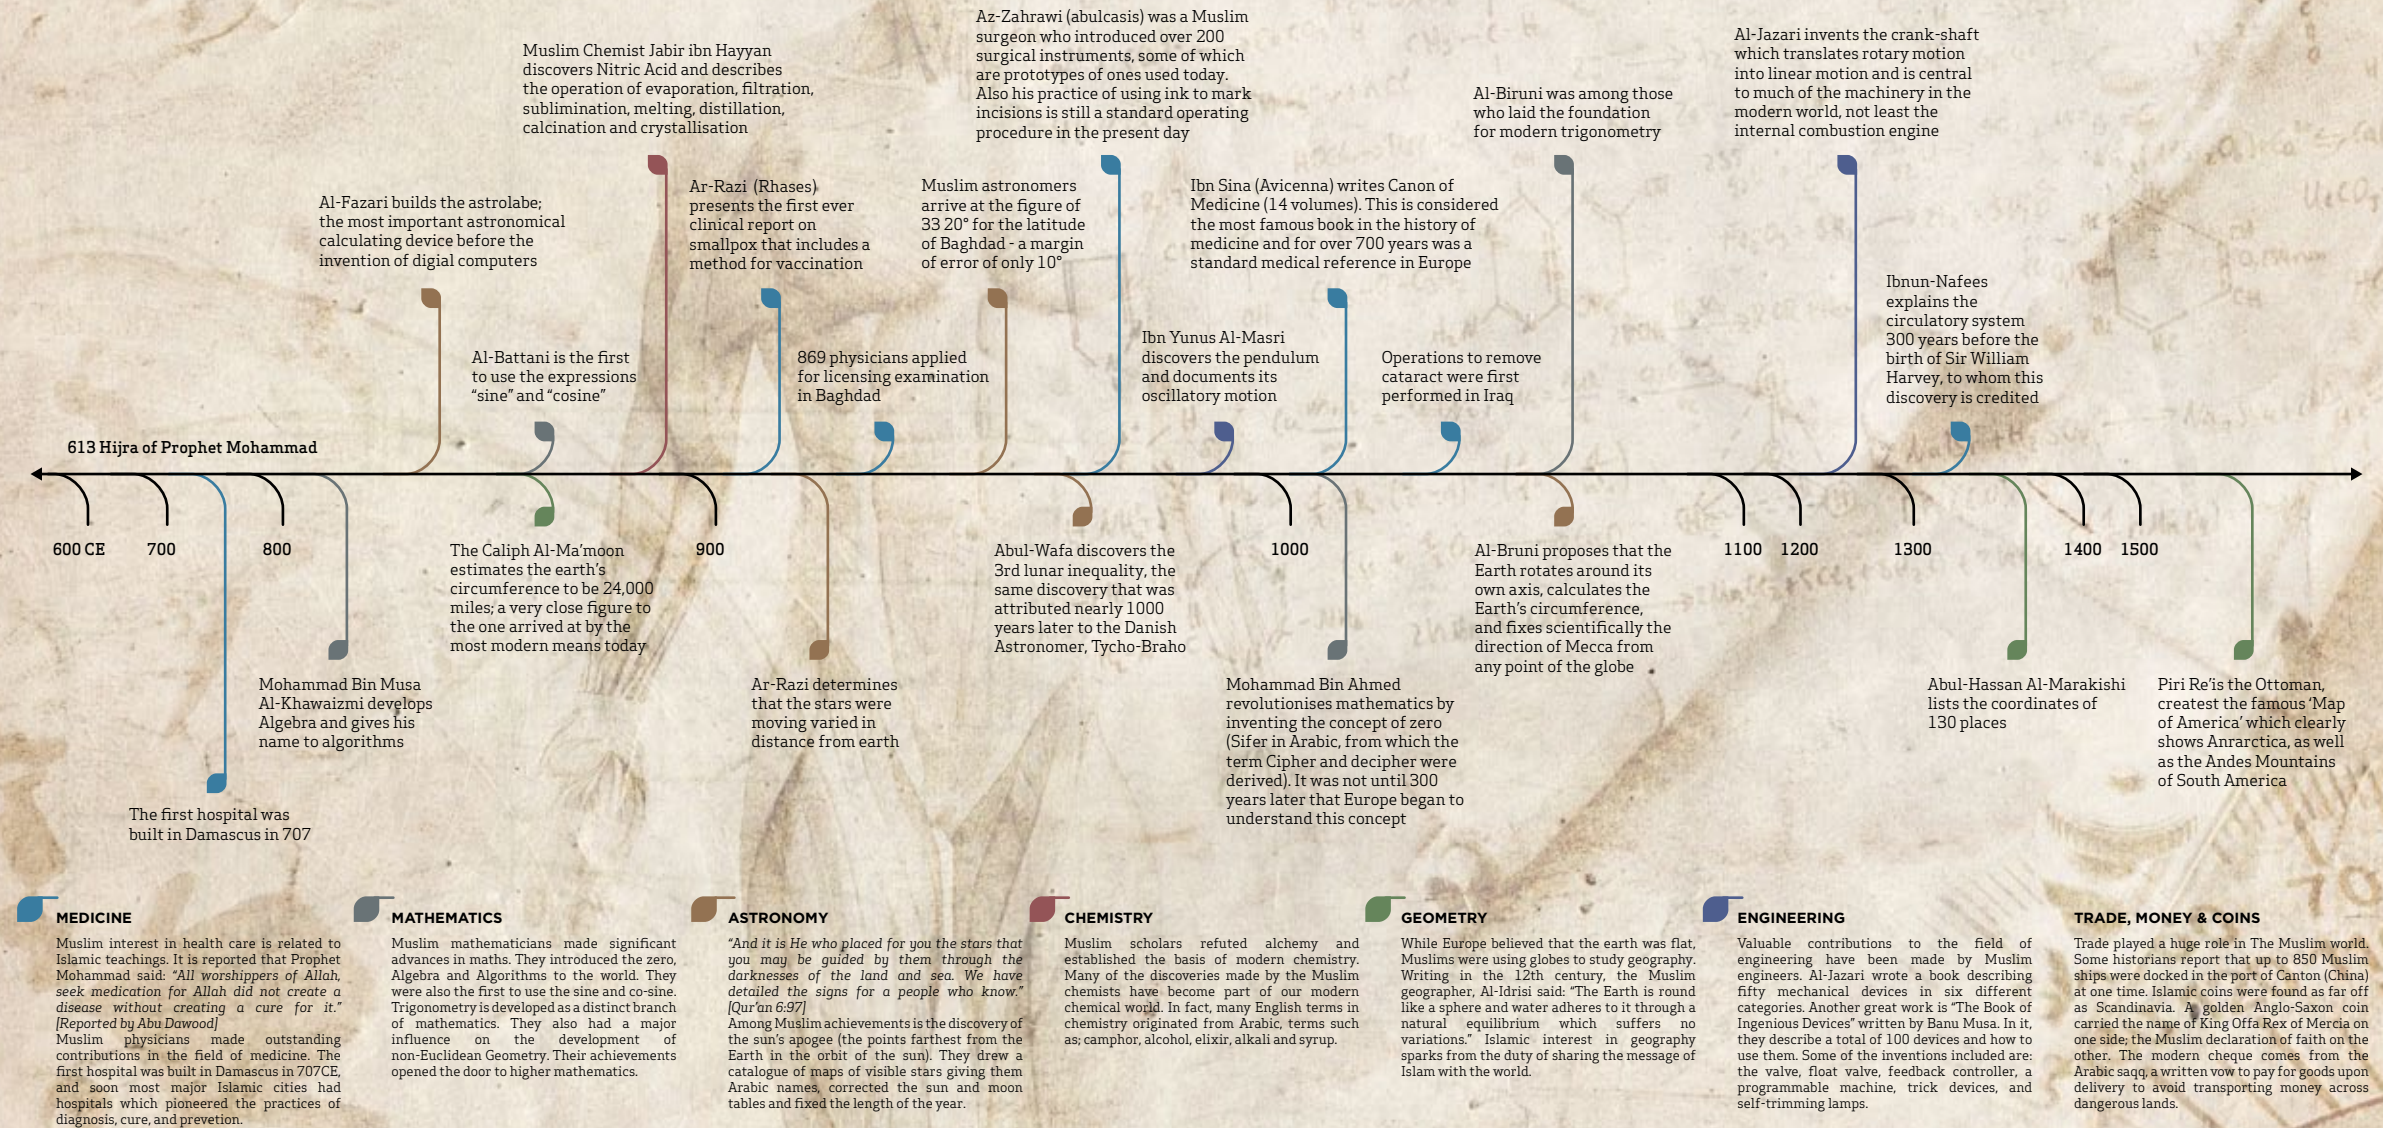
Az-Zahrawi (abulcasis) was a Muslim surgeon who introduced over 200 surgical instruments, some of which are prototypes of ones used today. Also his practice of using ink to mark incisions is still a standard operating procedure in the present day

Al-Jazari invents the crank-shaft which translates rotary motion into linear motion and is central to much of the machinery in the modern world, not least the internal combustion engine

Muslim Chemist Jabir ibn Hayyan discovers Nitric Acid and describes the operation of evaporation, filtration, sublimination, melting, distillation, calcination and crystallisation

Al-Biruni was among those who laid the foundation for modern trigonometry

Al-Fazari builds the astrolabe; the most important astronomical calculating device before the invention of digial computers

Ar-Razi (Rhases) presents the first ever clinical report on smallpox that includes a method for vaccination

Muslim astronomers arrive at the figure of 33 20° for the latitude of Baghdad - a margin of error of only 10°

Ibn Sina (Avicenna) writes Canon of Medicine (14 volumes). This is considered the most famous book in the history of medicine and for over 700 years was a standard medical reference in Europe

Ibnun-Nafees explains the circulatory system 300 years before the birth of Sir William Harvey, to whom this discovery is credited

Al-Battani is the first to use the expressions "sine" and "cosine"

869 physicians applied for licensing examination in Baghdad

Ibn Yunus Al-Masri discovers the pendulum and documents its oscillatory motion

Operations to remove cataract were first performed in Iraq

613 Hijra of Prophet Mohammad

600 CE 700 800 900 1000 1100 1200 1300 1400 1500

The Caliph Al-Ma'moon estimates the earth's circumference to be 24,000 miles; a very close figure to the one arrived at by the most modern means today

Abul-Wafa discovers the 3rd lunar inequality, the same discovery that was attributed nearly 1000 years later to the Danish Astronomer, Tycho-Braho

Al-Bruni proposes that the Earth rotates around its own axis, calculates the Earth's circumference, and fixes scientifically the direction of Mecca from any point of the globe

Mohammad Bin Musa Al-Khawaizmi develops Algebra and gives his name to algorithms

Ar-Razi determines that the stars were moving varied in distance from earth

Mohammad Bin Ahmed revolutionises mathematics by inventing the concept of zero (Sifer in Arabic, from which the term Cipher and decipher were derived). It was not until 300 years later that Europe began to understand this concept

Abul-Hassan Al-Marakishi lists the coordinates of 130 places

Piri Re'is the Ottoman, createst the famous 'Map of America' which clearly shows Anrarctica, as well as the Andes Mountains of South America

The first hospital was built in Damascus in 707

MEDICINE
Muslim interest in health care is related to Islamic teachings. It is reported that Prophet Mohammad said: "All worshippers of Allah, seek medication for Allah did not create a disease without creating a cure for it." [Reported by Abu Dawood]
Muslim physicians made outstanding contributions in the field of medicine. The first hospital was built in Damascus in 707CE, and soon most major Islamic cities had hospitals which pioneered the practices of diagnosis, cure, and prevetion.

MATHEMATICS
Muslim mathematicians made significant advances in maths. They introduced the zero, Algebra and Algorithms to the world. They were also the first to use the sine and co-sine. Trigonometry is developed as a distinct branch of mathematics. They also had a major influence on the development of non-Euclidean Geometry. Their achievements opened the door to higher mathematics.

ASTRONOMY
"And it is He who placed for you the stars that you may be guided by them through the darknesses of the land and sea. We have detailed the signs for a people who know." [Qur'an 6:97]
Among Muslim achievements is the discovery of the sun's apogee (the points farthest from the Earth in the orbit of the sun). They drew a catalogue of maps of visible stars giving them Arabic names, corrected the sun and moon tables and fixed the length of the year.

CHEMISTRY
Muslim scholars refuted alchemy and established the basis of modern chemistry. Many of the discoveries made by the Muslim chemists have become part of our modern chemical world. In fact, many English terms in chemistry originated from Arabic, terms such as; camphor, alcohol, elixir, alkali and syrup.

GEOMETRY
While Europe believed that the earth was flat, Muslims were using globes to study geography. Writing in the 12th century, the Muslim geographer, Al-Idrisi said: "The Earth is round like a sphere and water adheres to it through a natural equilibrium which suffers no variations." Islamic interest in geography sparks from the duty of sharing the message of Islam with the world.

ENGINEERING
Valuable contributions to the field of engineering have been made by Muslim engineers. Al-Jazari wrote a book describing fifty mechanical devices in six different categories. Another great work is "The Book of Ingenious Devices" written by Banu Musa. In it, they describe a total of 100 devices and how to use them. Some of the inventions included are: the valve, float valve, feedback controller, a programmable machine, trick devices, and self-trimming lamps.

TRADE, MONEY & COINS
Trade played a huge role in The Muslim world. Some historians report that up to 850 Muslim ships were docked in the port of Canton (China) at one time. Islamic coins were found as far off as Scandinavia. A golden Anglo-Saxon coin carried the name of King Offa Rex of Mercia on one side; the Muslim declaration of faith on the other. The modern cheque comes from the Arabic saqq, a written vow to pay for goods upon delivery to avoid transporting money across dangerous lands.